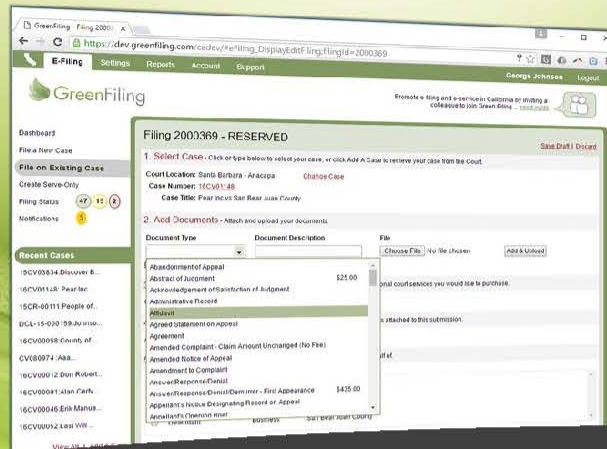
GreenFiling Filing 2000369

https://dev.greenfiling.com/cedev/eFiling_DisplayEditFiling;filingId=2000369

E-Filing Settings Reports Account Support

George Johnson Logout

GreenFiling

Promote e-filing and e-service in California by inviting a colleague to join Green Filing - send invite

Dashboard
File a New Case
File on Existing Case
Create Serve-Only
Filing Status 47 15 2
Notifications 3

Recent Cases
16CV03834 Discover B...
16CV01148 Pear Inc
16CR-15-00111 People of...
DCL-15-00159 Johnso...
16CV00058 County of...
CV080074 :Aaa...
16CV00012 Don Robert...
16CV00021 Alan Carls...
16CV00046 Erik Manus...
16CV00052 Last Will...
View All... Add Existing Case

Filing 2000369 - RESERVED

Save Draft | Discard

1. Select Case - Click or type below to select your case, or click Add A Case to retrieve your case from the Court.

Court Location: Santa Barbara - Anacapa
Case Number: 16CV01148 Change Case
Case Title: Pear Inc vs San Bear Juan County

2. Add Documents - Attach and upload your documents.

Document Type
Document Description
File
Choose File No file chosen
Add & Upload

Abandonment of Appeal
Abstract of Judgment $25.00
Acknowledgement of Satisfaction of Judgment
Administrative Record
Affidavit
Agreed Statement on Appeal
Agreement
Amended Complaint - Claim Amount Unchanged (No Fee)
Amended Notice of Appeal
Amendment to Complaint
Answer/Response/Denial
Answer/Response/Denial/Demurrer - First Appearance $435.00
Appellant's Notice Designating Record on Appeal
Appellant's Opening Brief

onal court services you would like to purchase.

s attached to this submission.

lf of.

Defendant Business San Bear Juan County